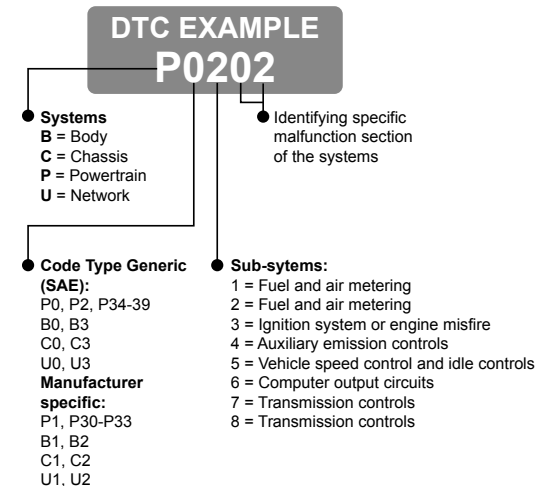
DTC EXAMPLE
P0202

Systems
B = Body
C = Chassis
P = Powertrain
U = Network

Identifying specific malfunction section of the systems

Code Type Generic (SAE):
P0, P2, P34-39
B0, B3
C0, C3
U0, U3
Manufacturer specific:
P1, P30-P33
B1, B2
C1, C2
U1, U2

Sub-sytems:
1 = Fuel and air metering
2 = Fuel and air metering
3 = Ignition system or engine misfire
4 = Auxiliary emission controls
5 = Vehicle speed control and idle controls
6 = Computer output circuits
7 = Transmission controls
8 = Transmission controls